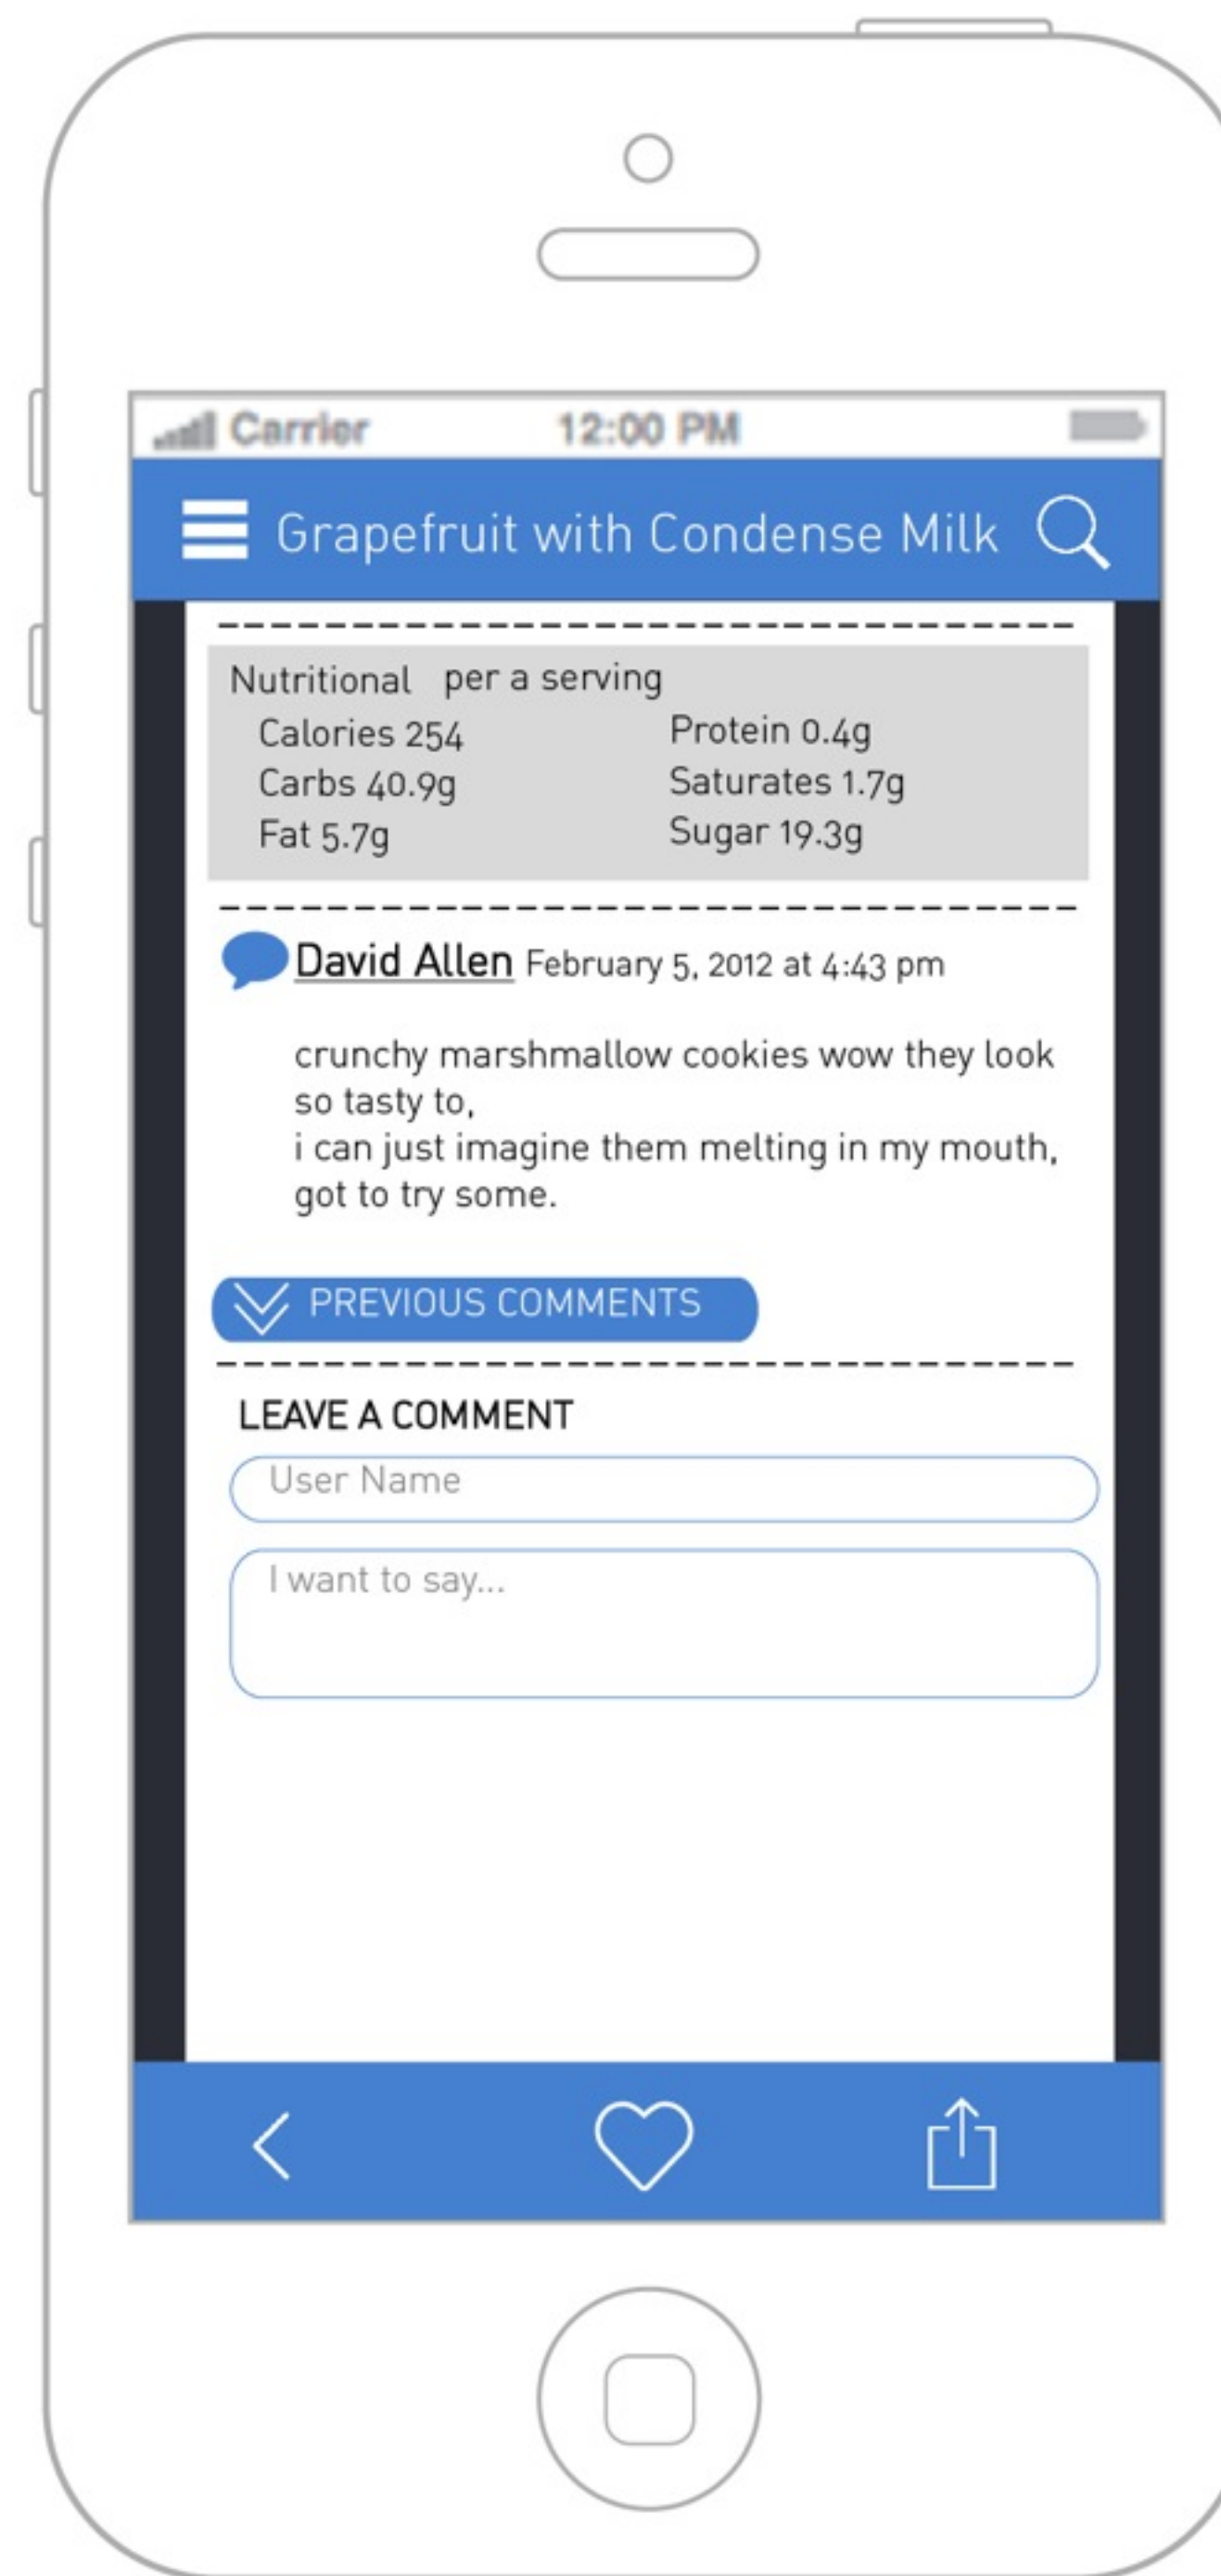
Carrier 12:00 PM

Grapefruit with Condense Milk

Nutritional per a serving

| | |
|---|---|
| Calories 254 | Protein 0.4g |
| Carbs 40.9g | Saturates 1.7g |
| Fat 5.7g | Sugar 19.3g |

David Allen February 5, 2012 at 4:43 pm

crunchy marshmallow cookies wow they look so tasty to,
i can just imagine them melting in my mouth, got to try some.

PREVIOUS COMMENTS

LEAVE A COMMENT

User Name

I want to say...